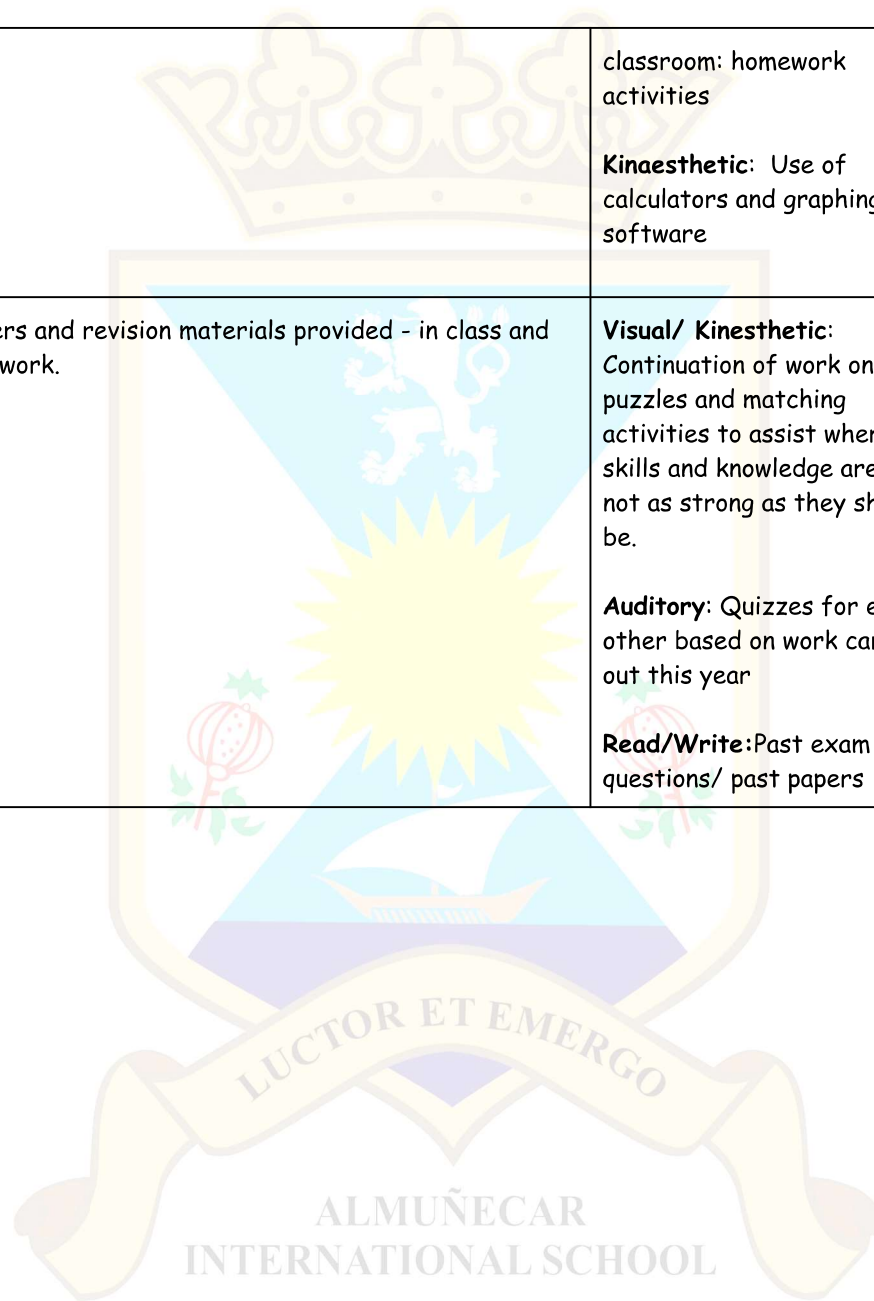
| | classroom: homework activities<br><br>**Kinaesthetic**: Use of calculators and graphing software |
|---|---|
| ers and revision materials provided - in class and work. | **Visual/ Kinesthetic**: Continuation of work on puzzles and matching activities to assist wher skills and knowledge are not as strong as they sh be.<br><br>**Auditory**: Quizzes for e other based on work car out this year<br><br>**Read/Write:**Past exam questions/ past papers |

LUCTOR ET EMERGO

ALMUÑECAR INTERNATIONAL SCHOOL